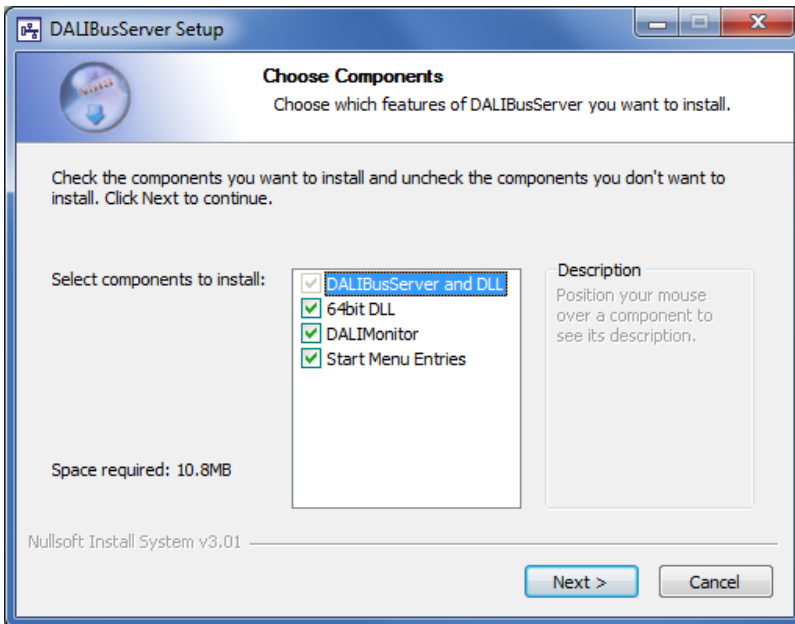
DALIBusServer Setup

Choose Components

Choose which features of DALIBusServer you want to install.

Check the components you want to install and uncheck the components you don't want to install. Click Next to continue.

Select components to install:

DALIBusServer and DLL
64bit DLL
DALIMonitor
Start Menu Entries

Description

Position your mouse over a component to see its description.

Space required: 10.8MB

Nullsoft Install System v3.01

Next >

Cancel